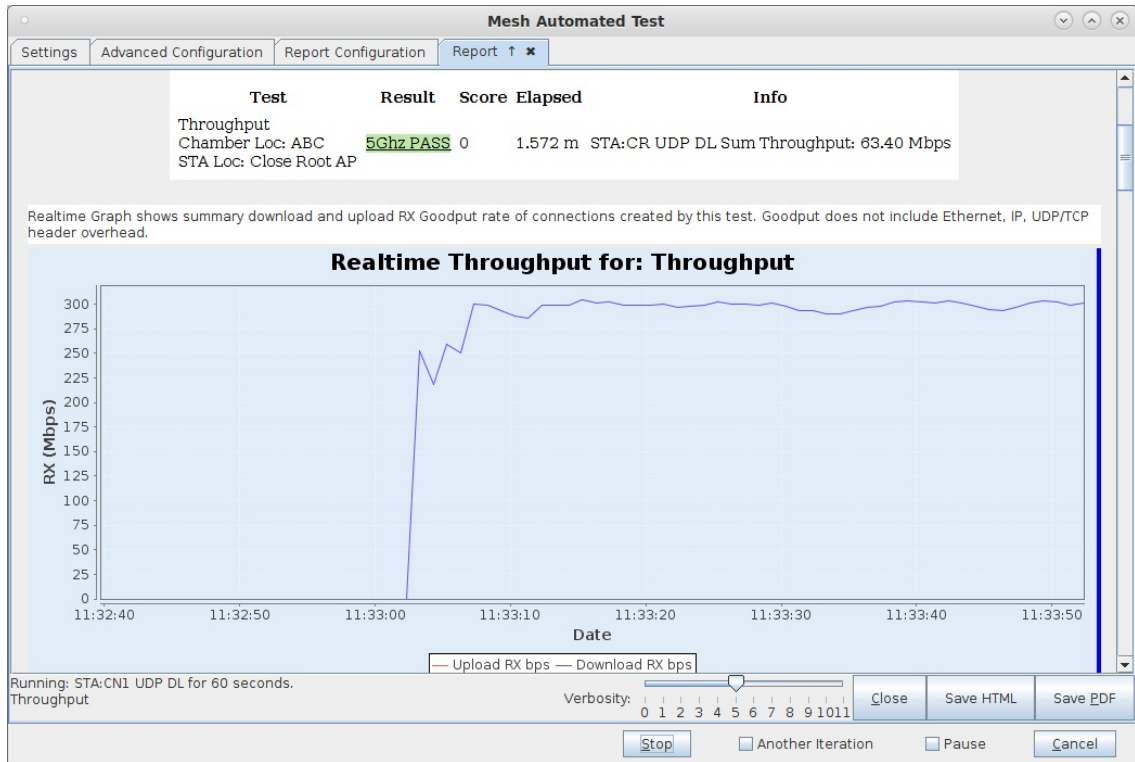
Mesh Automated Test

Settings | Advanced Configuration | Report Configuration | Report ↑ ✖

| Test | Result | Score | Elapsed | Info |
|---|---|---|---|---|
| Throughput Chamber Loc: ABC STA Loc: Close Root AP | 5Ghz PASS | 0 | 1.572 m | STA:CR UDP DL Sum Throughput: 63.40 Mbps |

Realtime Graph shows summary download and upload RX Goodput rate of connections created by this test. Goodput does not include Ethernet, IP, UDP/TCP header overhead.

Realtime Throughput for: Throughput

RX (Mbps)

300
275
250
225
200
175
150
125
100
75
50
25
0

11:32:40 11:32:50 11:33:00 11:33:10 11:33:20 11:33:30 11:33:40 11:33:50

Date

— Upload RX bps — Download RX bps

Running: STA:CN1 UDP DL for 60 seconds.
Throughput

Verbosity: 0 1 2 3 4 5 6 7 8 9 10 11

Close | Save HTML | Save PDF

Stop | Another Iteration | Pause | Cancel